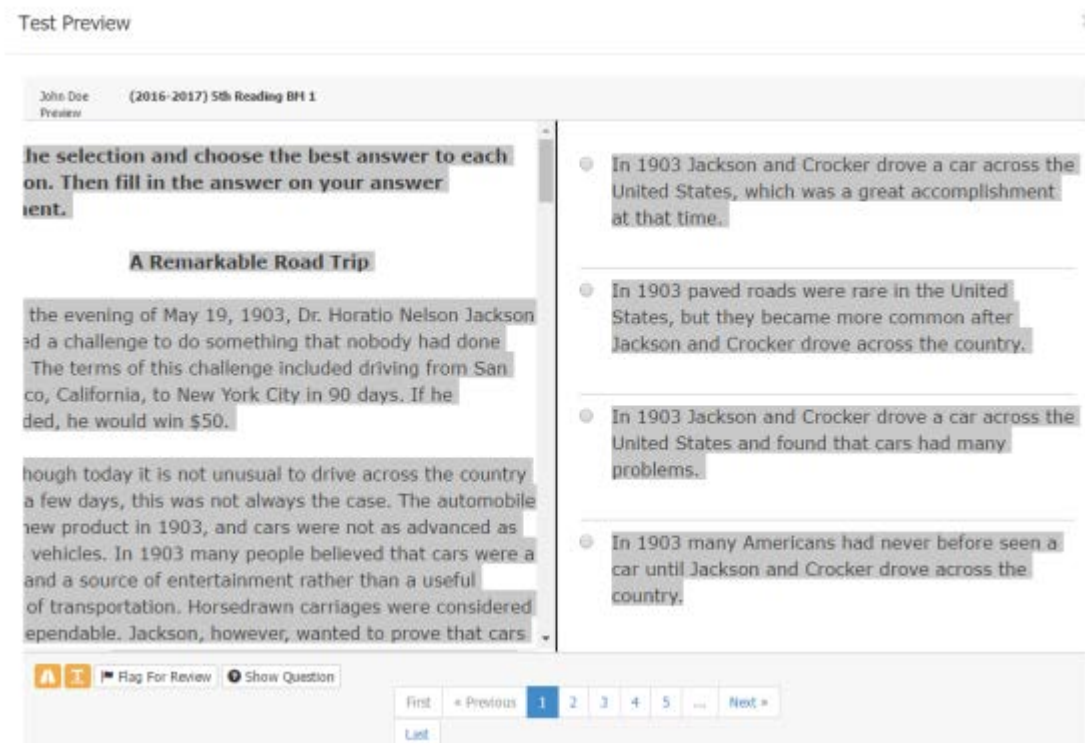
Test Preview

John Doe Preview (2016-2017) 5th Reading BM 1

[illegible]he selection and choose the best answer to each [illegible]on. Then fill in the answer on your answer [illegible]ent.

A Remarkable Road Trip

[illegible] the evening of May 19, 1903, Dr. Horatio Nelson Jackson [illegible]d a challenge to do something that nobody had done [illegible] The terms of this challenge included driving from San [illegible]co, California, to New York City in 90 days. If he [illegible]ded, he would win $50.

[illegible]hough today it is not unusual to drive across the country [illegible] a few days, this was not always the case. The automobile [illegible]new product in 1903, and cars were not as advanced as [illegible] vehicles. In 1903 many people believed that cars were a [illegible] and a source of entertainment rather than a useful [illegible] of transportation. Horsedrawn carriages were considered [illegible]ependable. Jackson, however, wanted to prove that cars

In 1903 Jackson and Crocker drove a car across the United States, which was a great accomplishment at that time.

In 1903 paved roads were rare in the United States, but they became more common after Jackson and Crocker drove across the country.

In 1903 Jackson and Crocker drove a car across the United States and found that cars had many problems.

In 1903 many Americans had never before seen a car until Jackson and Crocker drove across the country.

Flag For Review Show Question

First « Previous 1 2 3 4 5 ... Next » Last